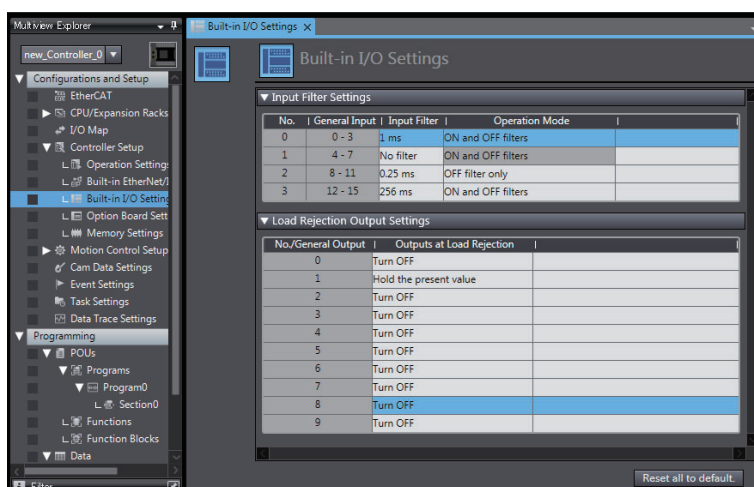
Multiview Explorer

new_Controller_0

Configurations and Setup
EtherCAT
CPU/Expansion Racks
I/O Map
Controller Setup
Operation Settings
Built-in EtherNet/I
Built-in I/O Setting
Option Board Sett
Memory Settings
Motion Control Setup
Cam Data Settings
Event Settings
Task Settings
Data Trace Settings
Programming
POUs
Programs
Program0
Section0
Functions
Function Blocks
Data
Filter

Built-in I/O Settings

Built-in I/O Settings

Input Filter Settings

| No. | General Input | Input Filter | Operation Mode |
|---|---|---|---|
| 0 | 0 - 3 | 1 ms | ON and OFF filters |
| 1 | 4 - 7 | No filter | ON and OFF filters |
| 2 | 8 - 11 | 0.25 ms | OFF filter only |
| 3 | 12 - 15 | 256 ms | ON and OFF filters |

Load Rejection Output Settings

| No./General Output | Outputs at Load Rejection |
|---|---|
| 0 | Turn OFF |
| 1 | Hold the present value |
| 2 | Turn OFF |
| 3 | Turn OFF |
| 4 | Turn OFF |
| 5 | Turn OFF |
| 6 | Turn OFF |
| 7 | Turn OFF |
| 8 | Turn OFF |
| 9 | Turn OFF |

Reset all to default.